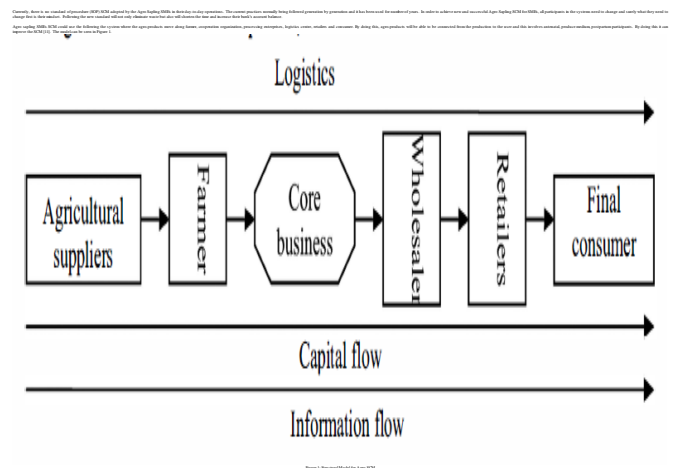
Currently, there is no standard of procedure (SOP) SCM adopted by the Agro-Sapling SMEs in their day-to-day operations. The current practice normally being followed generation by generation and it has been used for number of years. In order to achieve new and successful Agro-Sapling SCM for SMEs, all participants in the system need to change and rarely what they need to change that is their mindset. Following the new standard will not only eliminate waste but also will shorten the time and increase their bank's account balance.

Agro sapling SMEs SCM could use the following the system where the agro-products move along farmer, cooperative organization, processing enterprise, logistics, center, retailer and consumer. By doing this, agro-products will be able to be connected from the production to the user and this involves universal product medium perspective participants. By doing this it can improve the SCM [11]. The model can be seen in Figure 1.

Logistics

Agricultural suppliers

Farmer

Core business

Wholesaler

Retailers

Final consumer

Capital flow

Information flow

Figure 1. Proposed Model for Agro-SCM